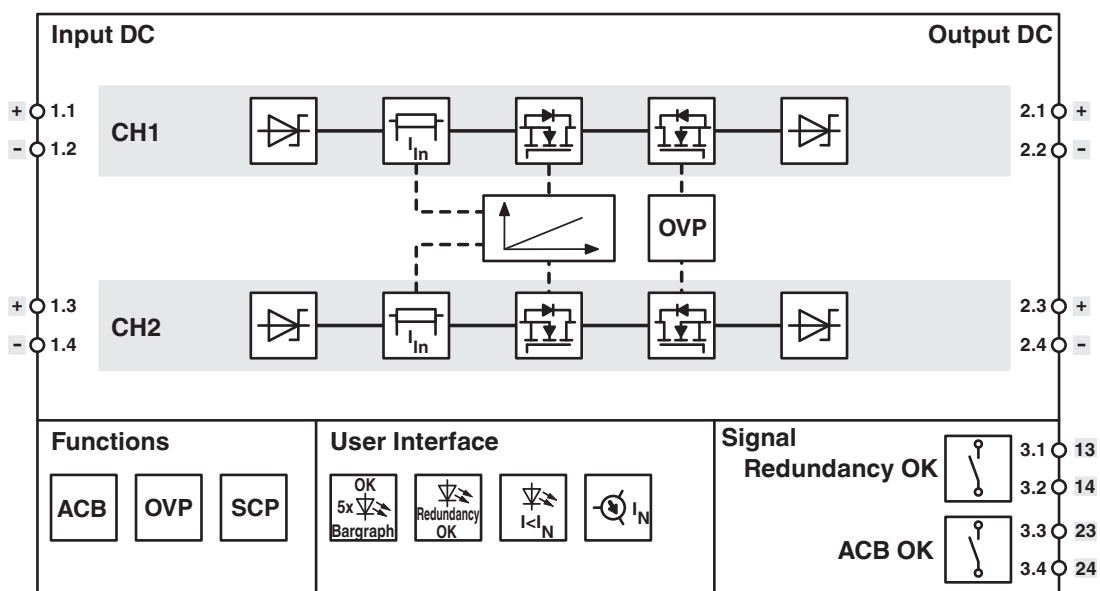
Input DC

Output DC

+ 1.1
- 1.2

CH1

$I_{In}$

2.1 +
2.2 -

OVP

+ 1.3
- 1.4

CH2

$I_{In}$

2.3 +
2.4 -

Functions

ACB OVP SCP

User Interface

OK 5x Bargraph

Redundancy OK

$I<I_N$

$I_N$

Signal Redundancy OK

3.1 13
3.2 14

ACB OK

3.3 23
3.4 24